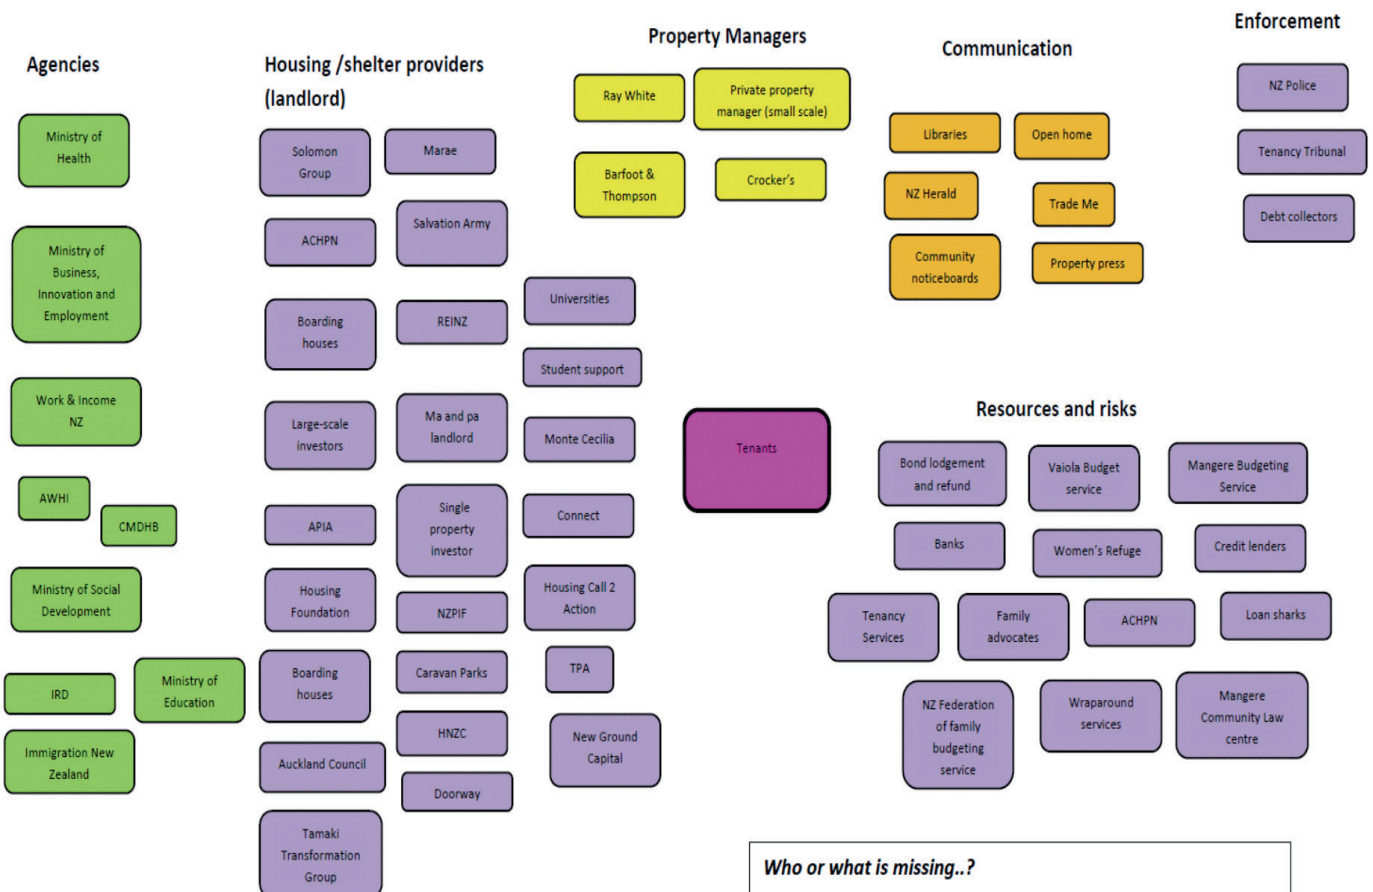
Agencies

Ministry of Health

Ministry of Business, Innovation and Employment

Work & Income NZ

AWHI

CMDHB

Ministry of Social Development

IRD

Ministry of Education

Immigration New Zealand

Housing /shelter providers (landlord)

Solomon Group

Marae

ACHPN

Salvation Army

Boarding houses

REINZ

Large-scale investors

Ma and pa landlord

APIA

Single property investor

Housing Foundation

NZPIF

Boarding houses

Caravan Parks

HNZC

Auckland Council

Doorway

Tamaki Transformation Group

Universities

Student support

Monte Cecilia

Connect

Housing Call 2 Action

TPA

New Ground Capital

Property Managers

Ray White

Private property manager (small scale)

Barfoot & Thompson

Crocker's

Tenants

Communication

Libraries

Open home

NZ Herald

Trade Me

Community noticeboards

Property press

Enforcement

NZ Police

Tenancy Tribunal

Debt collectors

Resources and risks

Bond lodgement and refund

Vaiola Budget service

Mangere Budgeting Service

Banks

Women's Refuge

Credit lenders

Tenancy Services

Family advocates

ACHPN

Loan sharks

NZ Federation of family budgeting service

Wraparound services

Mangere Community Law centre

Who or what is missing..?